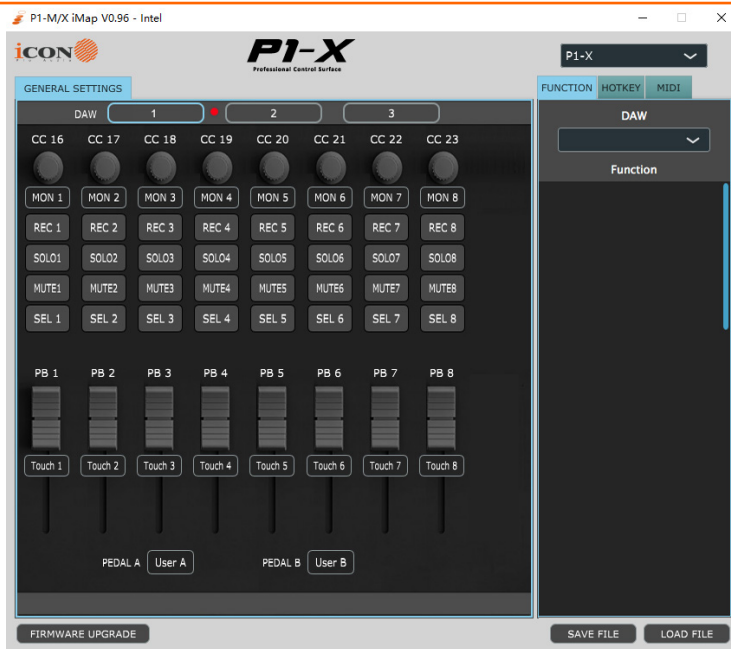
P1-M/X iMap V0.96 - Intel

iCON

P1-X
Professional Control Surface

P1-X

GENERAL SETTINGS

DAW 1 2 3

CC 16 CC 17 CC 18 CC 19 CC 20 CC 21 CC 22 CC 23

MON 1 MON 2 MON 3 MON 4 MON 5 MON 6 MON 7 MON 8

REC 1 REC 2 REC 3 REC 4 REC 5 REC 6 REC 7 REC 8

SOLO1 SOLO2 SOLO3 SOLO4 SOLO5 SOLO6 SOLO7 SOLO8

MUTE1 MUTE2 MUTE3 MUTE4 MUTE5 MUTE6 MUTE7 MUTE8

SEL 1 SEL 2 SEL 3 SEL 4 SEL 5 SEL 6 SEL 7 SEL 8

PB 1 PB 2 PB 3 PB 4 PB 5 PB 6 PB 7 PB 8

Touch 1 Touch 2 Touch 3 Touch 4 Touch 5 Touch 6 Touch 7 Touch 8

PEDAL A User A PEDAL B User B

FUNCTION HOTKEY MIDI

DAW

Function

FIRMWARE UPGRADE

SAVE FILE LOAD FILE